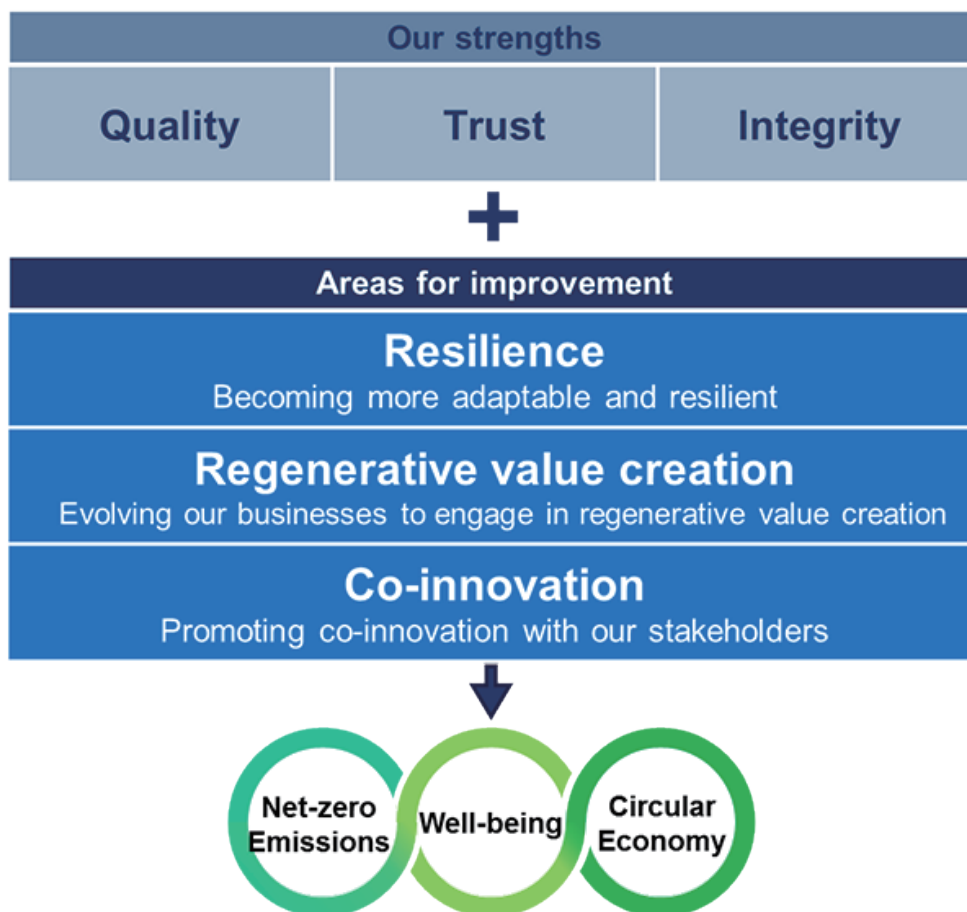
Our strengths

| Quality | Trust | Integrity |
|---|---|---|

Areas for improvement

Resilience
Becoming more adaptable and resilient

Regenerative value creation
Evolving our businesses to engage in regenerative value creation

Co-innovation
Promoting co-innovation with our stakeholders

Net-zero Emissions

Well-being

Circular Economy